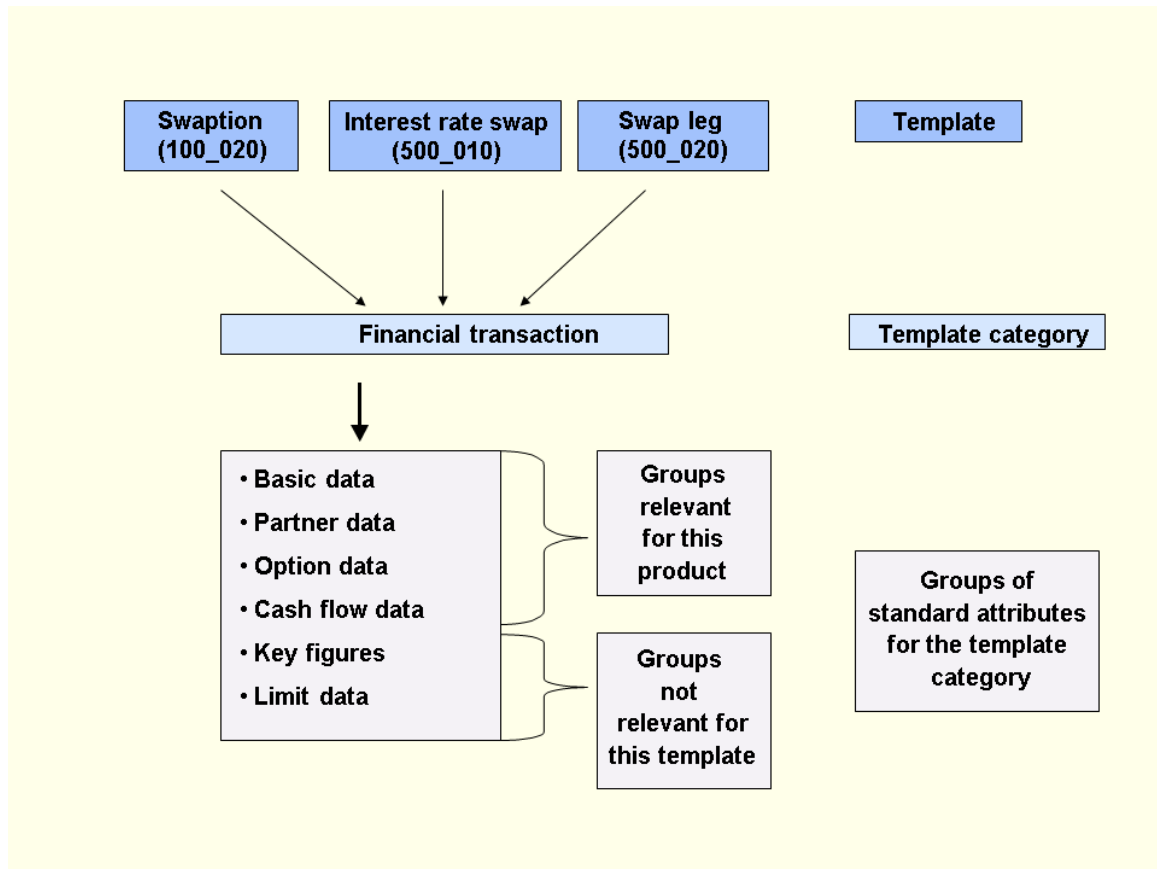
Swaption (100_020)

Interest rate swap (500_010)

Swap leg (500_020)

Template

Financial transaction

Template category

• Basic data
• Partner data
• Option data
• Cash flow data
• Key figures
• Limit data

Groups relevant for this product

Groups not relevant for this template

Groups of standard attributes for the template category